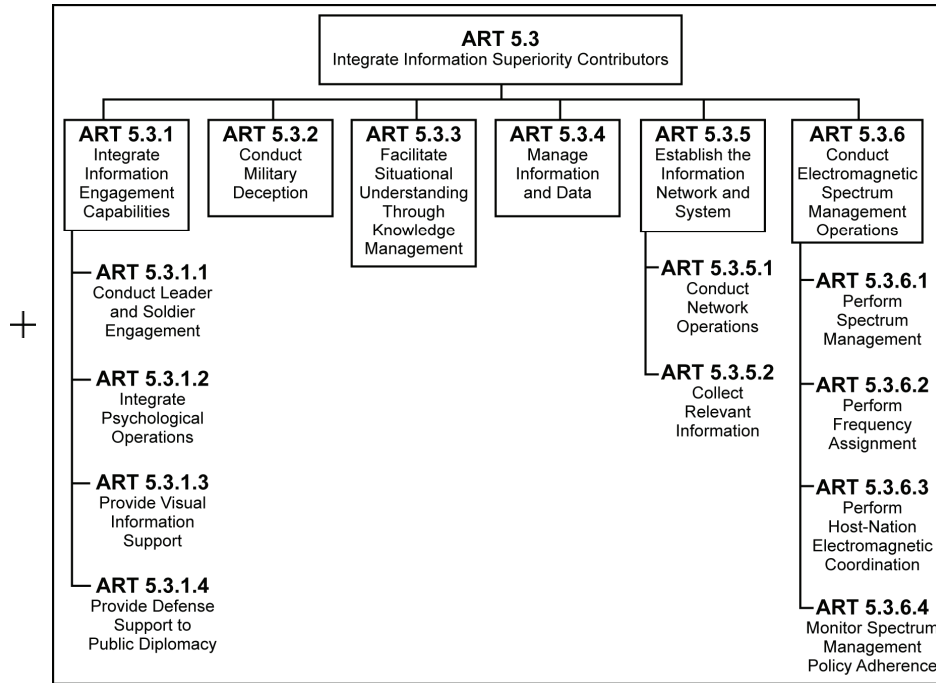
ART 5.3
Integrate Information Superiority Contributors

ART 5.3.1
Integrate Information Engagement Capabilities

ART 5.3.1.1
Conduct Leader and Soldier Engagement

ART 5.3.1.2
Integrate Psychological Operations

ART 5.3.1.3
Provide Visual Information Support

ART 5.3.1.4
Provide Defense Support to Public Diplomacy

ART 5.3.2
Conduct Military Deception

ART 5.3.3
Facilitate Situational Understanding Through Knowledge Management

ART 5.3.4
Manage Information and Data

ART 5.3.5
Establish the Information Network and System

ART 5.3.5.1
Conduct Network Operations

ART 5.3.5.2
Collect Relevant Information

ART 5.3.6
Conduct Electromagnetic Spectrum Management Operations

ART 5.3.6.1
Perform Spectrum Management

ART 5.3.6.2
Perform Frequency Assignment

ART 5.3.6.3
Perform Host-Nation Electromagnetic Coordination

ART 5.3.6.4
Monitor Spectrum Management Policy Adherence